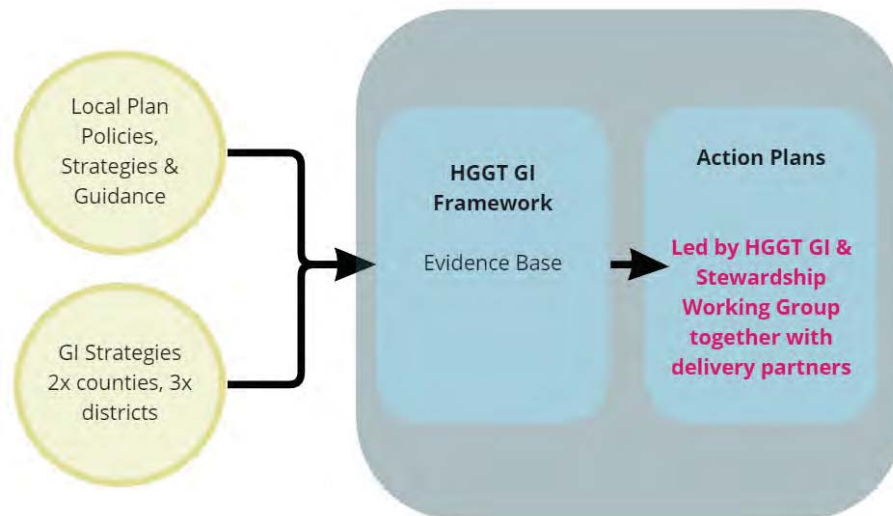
Local Plan Policies, Strategies & Guidance

GI Strategies 2x counties, 3x districts

HGGT GI Framework

Evidence Base

Action Plans

Led by HGGT GI & Stewardship Working Group together with delivery partners